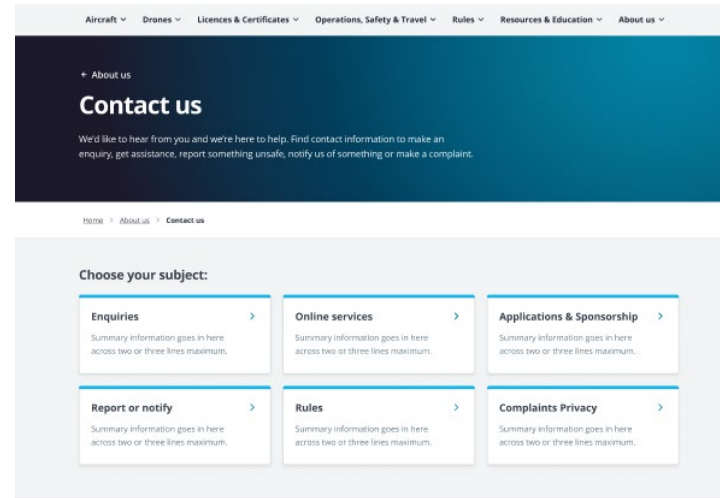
Aircraft ⌄ Drones ⌄ Licences & Certificates ⌄ Operations, Safety & Travel ⌄ Rules ⌄ Resources & Education ⌄ About us ⌄

← About us

Contact us

We'd like to hear from you and we're here to help. Find contact information to make an enquiry, get assistance, report something unsafe, notify us of something or make a complaint.

Home > About us > Contact us

Choose your subject:

Enquiries ›
Summary information goes in here across two or three lines maximum.

Online services ›
Summary information goes in here across two or three lines maximum.

Applications & Sponsorship ›
Summary information goes in here across two or three lines maximum.

Report or notify ›
Summary information goes in here across two or three lines maximum.

Rules ›
Summary information goes in here across two or three lines maximum.

Complaints Privacy ›
Summary information goes in here across two or three lines maximum.